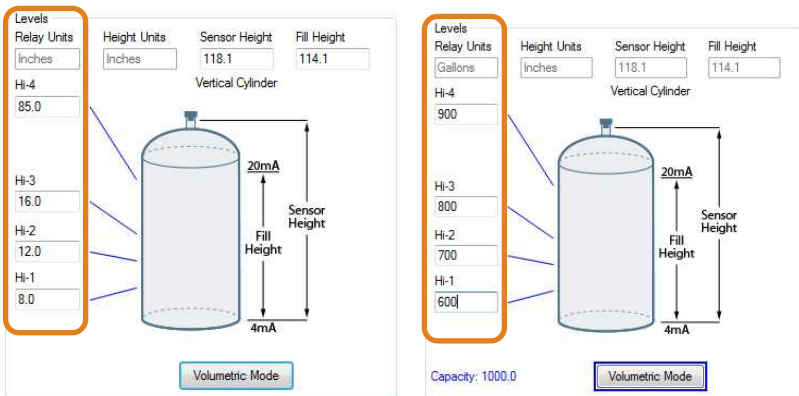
Levels
Relay Units
Inches
Hi-4
85.0
Hi-3
16.0
Hi-2
12.0
Hi-1
8.0

Height Units
Inches
Sensor Height
118.1
Fill Height
114.1
Vertical Cylinder
20mA
Fill Height
Sensor Height
4mA
Volumetric Mode

Levels
Relay Units
Gallons
Hi-4
900
Hi-3
800
Hi-2
700
Hi-1
600

Height Units
Inches
Sensor Height
118.1
Fill Height
114.1
Vertical Cylinder
20mA
Fill Height
Sensor Height
4mA
Capacity: 1000.0
Volumetric Mode